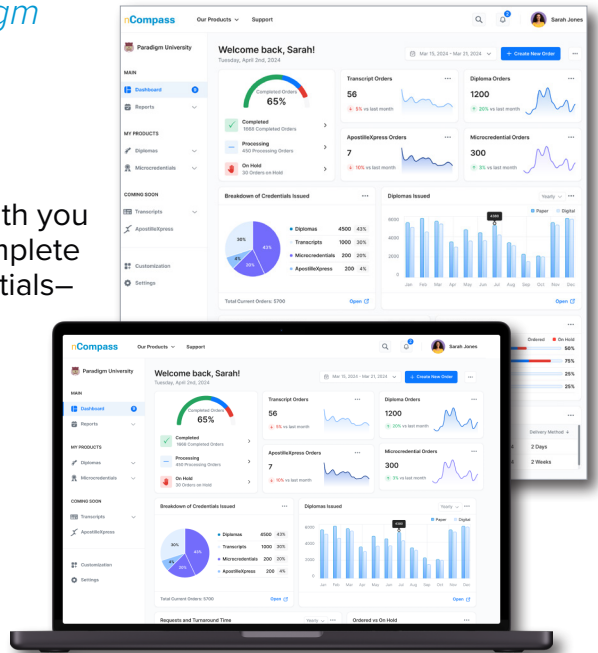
gm

th you
nplete
tials–

nCompass Our Products Support

Sarah Jones

Paradigm University

MAIN

Dashboard

Reports

MY PRODUCTS

Diplomas

Microcredentials

COMING SOON

Transcripts

ApostilleXpress

Customization

Settings

Welcome back, Sarah!

Tuesday, April 2nd, 2024

Mar 15, 2024 - Mar 21, 2024

+ Create New Order

Completed Orders

65%

Completed
1668 Completed Orders

Processing
450 Processing Orders

On Hold
30 Orders on Hold

Transcript Orders

56

5% vs last month

Diploma Orders

1200

20% vs last month

ApostilleXpress Orders

7

10% vs last month

Microcredential Orders

300

5% vs last month

Breakdown of Credentials Issued

| | | |
|---|---|---|
| Diplomas | 4500 | 43% |
| Transcripts | 1000 | 30% |
| Microcredentials | 200 | 30% |
| ApostilleXpress | 200 | 4% |

36%

43%

4%

30%

Total Current Orders: 5700

Open

Diplomas Issued

Yearly

Paper

Digital

6000

4000

2000

0

Jan Feb Mar Apr May Jun Jul Aug Sep Oct Nov Dec

Open

Ordered On Hold

50%

75%

25%

25%

Delivery Method

2 Days

2 Weeks

Requests and Turnaround Time

Yearly

Ordered vs On Hold